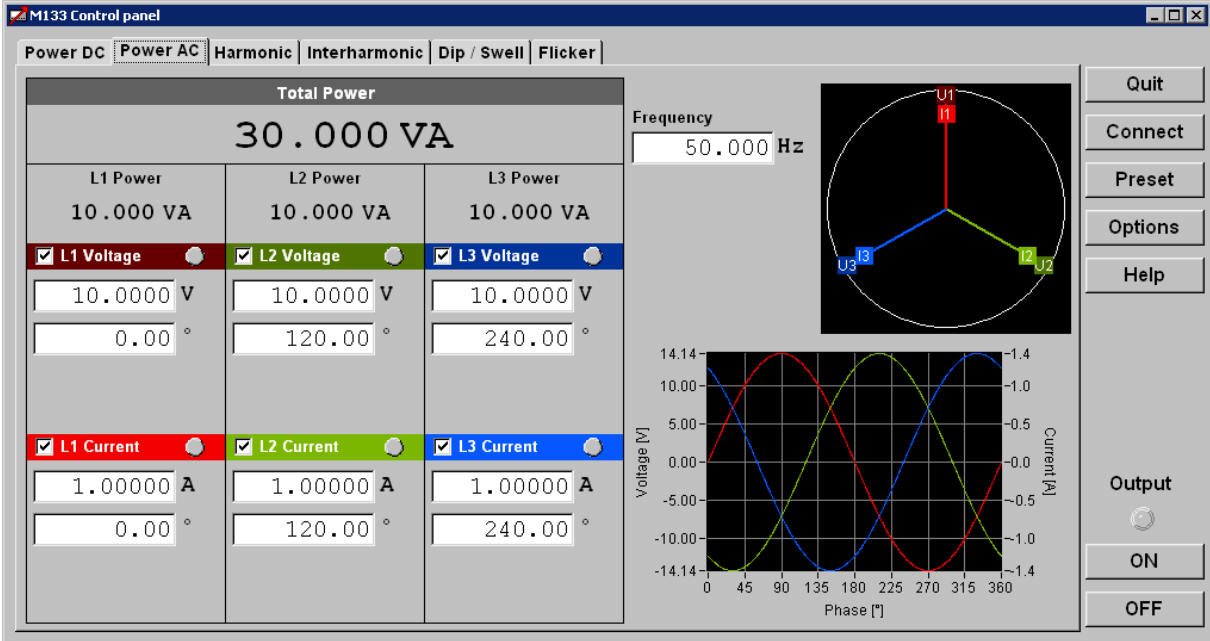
M133 Control panel

Power DC | Power AC | Harmonic | Interharmonic | Dip / Swell | Flicker

Total Power

30.000 VA

| L1 Power | L2 Power | L3 Power |
|---|---|---|
| 10.000 VA | 10.000 VA | 10.000 VA |

L1 Voltage
10.0000 V
0.00 °

L2 Voltage
10.0000 V
120.00 °

L3 Voltage
10.0000 V
240.00 °

L1 Current
1.00000 A
0.00 °

L2 Current
1.00000 A
120.00 °

L3 Current
1.00000 A
240.00 °

Frequency
50.000 Hz

U1
I1
I3
U3
I2
U2

14.14
10.00
5.00
0.00
-5.00
-10.00
-14.14
Voltage [V]

-1.4
-1.0
-0.5
-0.0
-0.5
-1.0
-1.4
Current [A]

0 45 90 135 180 225 270 315 360
Phase [°]

Quit
Connect
Preset
Options
Help

Output
ON
OFF